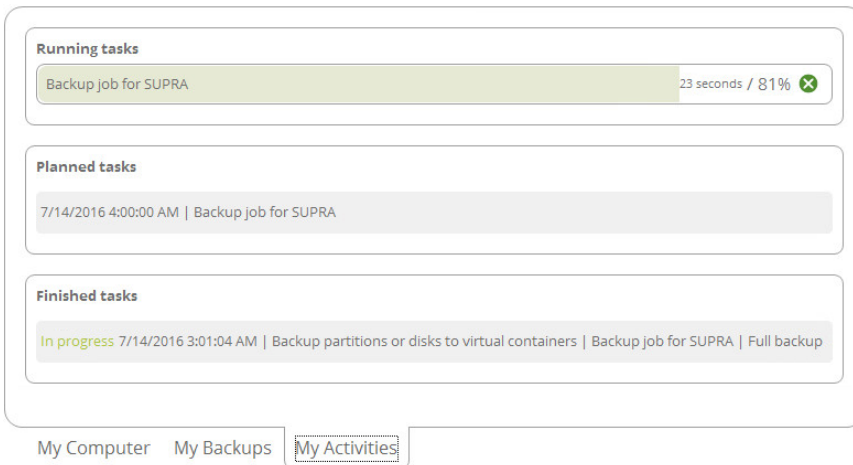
Running tasks

Backup job for SUPRA 23 seconds / 81%

Planned tasks

7/14/2016 4:00:00 AM | Backup job for SUPRA

Finished tasks

In progress 7/14/2016 3:01:04 AM | Backup partitions or disks to virtual containers | Backup job for SUPRA | Full backup

My Computer My Backups My Activities